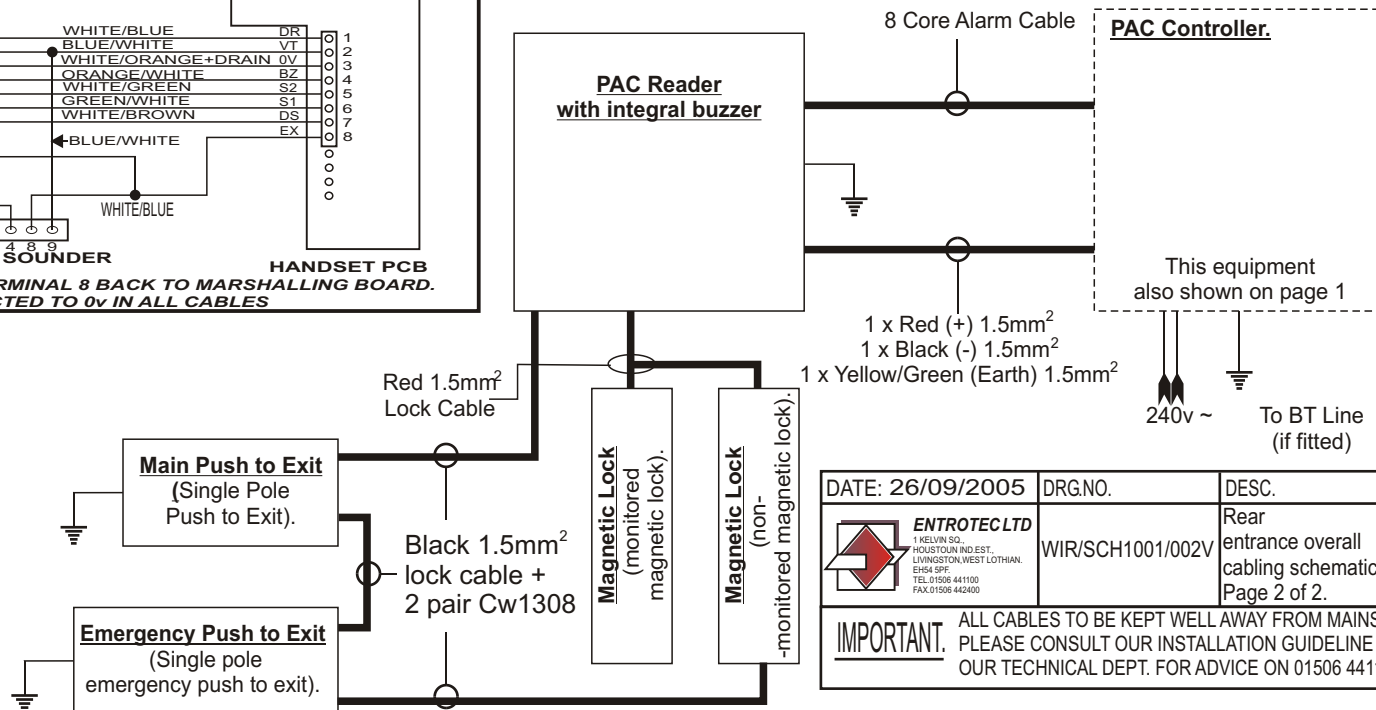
WHITE/BLUE DR
BLUE/WHITE VT
WHITE/ORANGE+DRAIN 0V
ORANGE/WHITE BZ
WHITE/GREEN S2
GREEN/WHITE S1
WHITE/BROWN DS
EX

1
2
3
4
5
6
7
8

BLUE/WHITE

WHITE/BLUE

4 8 9
SOUNDER

HANDSET PCB

RMINAL 8 BACK TO MARSHALLING BOARD.
CTED TO 0v IN ALL CABLES

PAC Reader
with integral buzzer

8 Core Alarm Cable

PAC Controller.

This equipment also shown on page 1

1 x Red (+) 1.5mm$^2$
1 x Black (-) 1.5mm$^2$
1 x Yellow/Green (Earth) 1.5mm$^2$

240v ~

To BT Line (if fitted)

Red 1.5mm$^2$ Lock Cable

Main Push to Exit
(Single Pole Push to Exit).

Black 1.5mm$^2$ lock cable + 2 pair Cw1308

Magnetic Lock (monitored magnetic lock).

Magnetic Lock (non--monitored magnetic lock).

Emergency Push to Exit
(Single pole emergency push to exit).

| DATE: 26/09/2005 | DRG.NO. | DESC. |
|---|---|---|
| ENTROTEC LTD 1 KELVIN SQ., HOUSTOUN IND.EST., LIVINGSTON,WEST LOTHIAN. EH54 5PF. TEL.01506 441100 FAX.01506 442400 | WIR/SCH1001/002V | Rear entrance overall cabling schematic Page 2 of 2. |

IMPORTANT. ALL CABLES TO BE KEPT WELL AWAY FROM MAINS PLEASE CONSULT OUR INSTALLATION GUIDELINE OUR TECHNICAL DEPT. FOR ADVICE ON 01506 441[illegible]